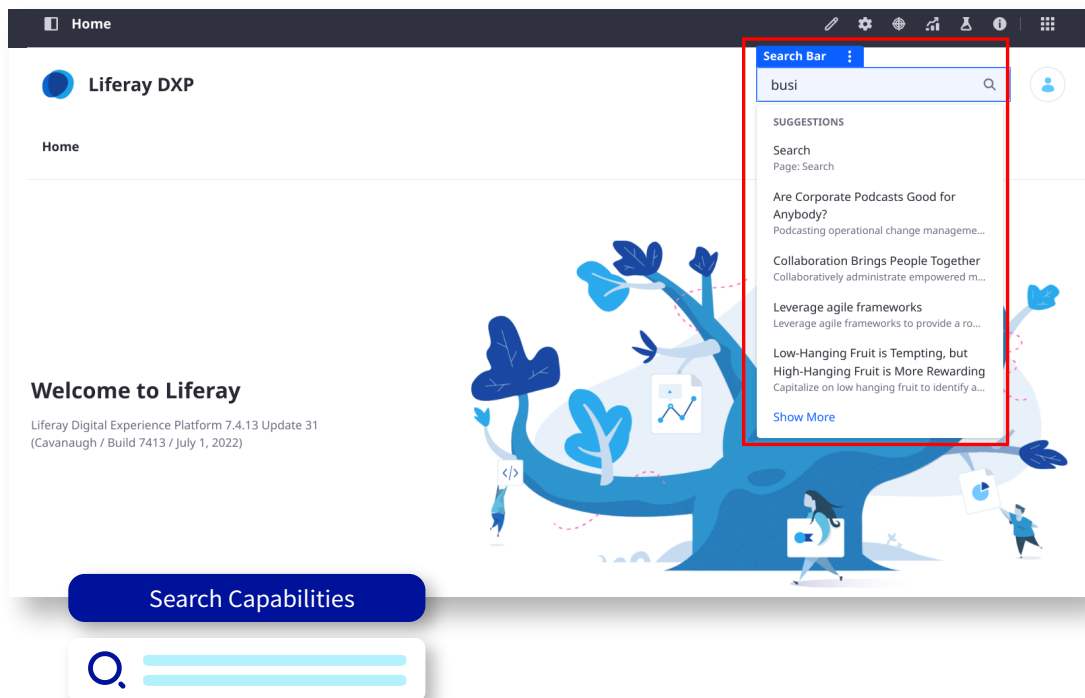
Home

Liferay DXP

Home

Search Bar

busi

SUGGESTIONS

Search
Page: Search

Are Corporate Podcasts Good for Anybody?
Podcasting operational change manageme...

Collaboration Brings People Together
Collaboratively administrate empowered m...

Leverage agile frameworks
Leverage agile frameworks to provide a ro...

Low-Hanging Fruit is Tempting, but High-Hanging Fruit is More Rewarding
Capitalize on low hanging fruit to identify a...

Show More

Welcome to Liferay

Liferay Digital Experience Platform 7.4.13 Update 31 (Cavanaugh / Build 7413 / July 1, 2022)

</>

Search Capabilities